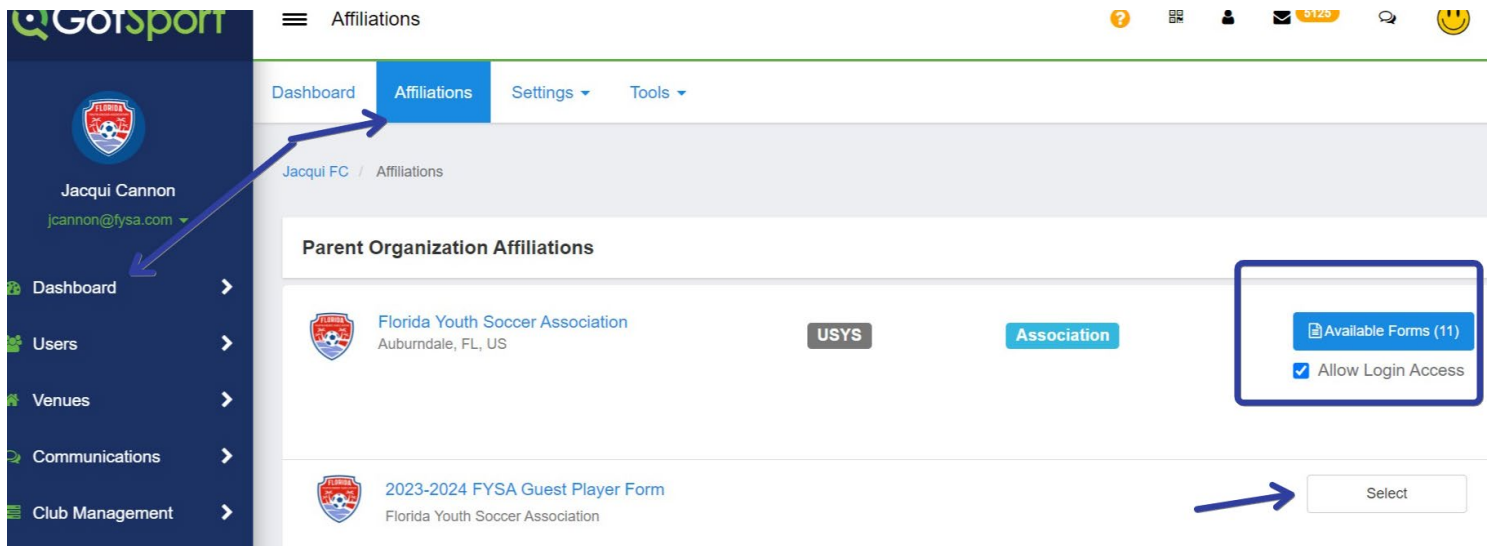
GotSport

Affiliations

6125

FLORIDA

Jacqui Cannon

jcannon@fysa.com

Dashboard

Users

Venues

Communications

Club Management

Dashboard

Affiliations

Settings

Tools

Jacqui FC / Affiliations

Parent Organization Affiliations

Florida Youth Soccer Association

Auburndale, FL, US

USYS

Association

Available Forms (11)

Allow Login Access

2023-2024 FYSA Guest Player Form

Florida Youth Soccer Association

Select